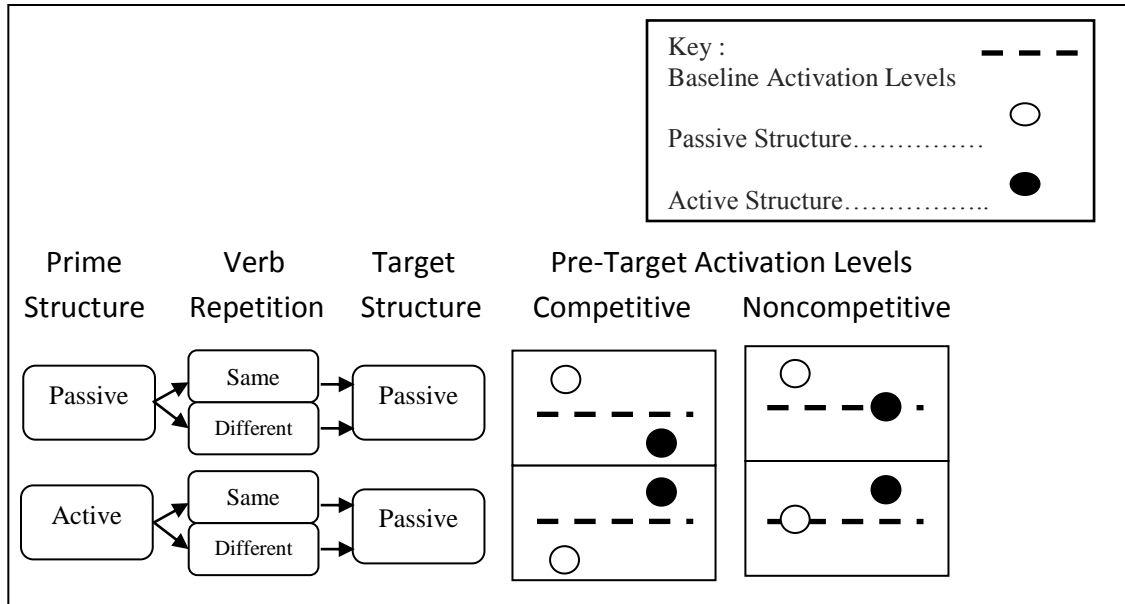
Key :
Baseline Activation Levels
Passive Structure……………
Active Structure……………..

Prime Structure
Verb Repetition
Target Structure
Pre-Target Activation Levels
Competitive
Noncompetitive

Passive
Same
Different
Passive

Active
Same
Different
Passive